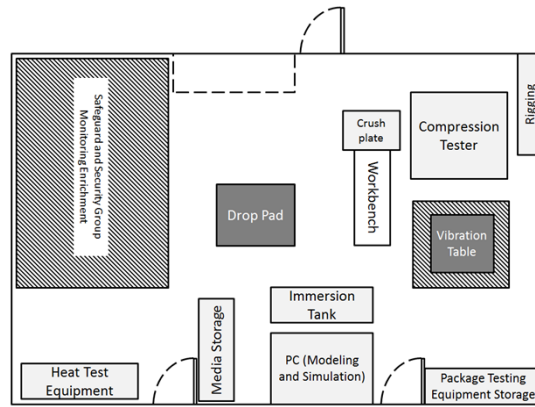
Safeguard and Security Group Monitoring Enrichment

Crush plate

Compression Tester

Rigging

Workbench

Drop Pad

Vibration Table

Immersion Tank

Media Storage

PC (Modeling and Simulation)

Heat Test Equipment

Package Testing Equipment Storage